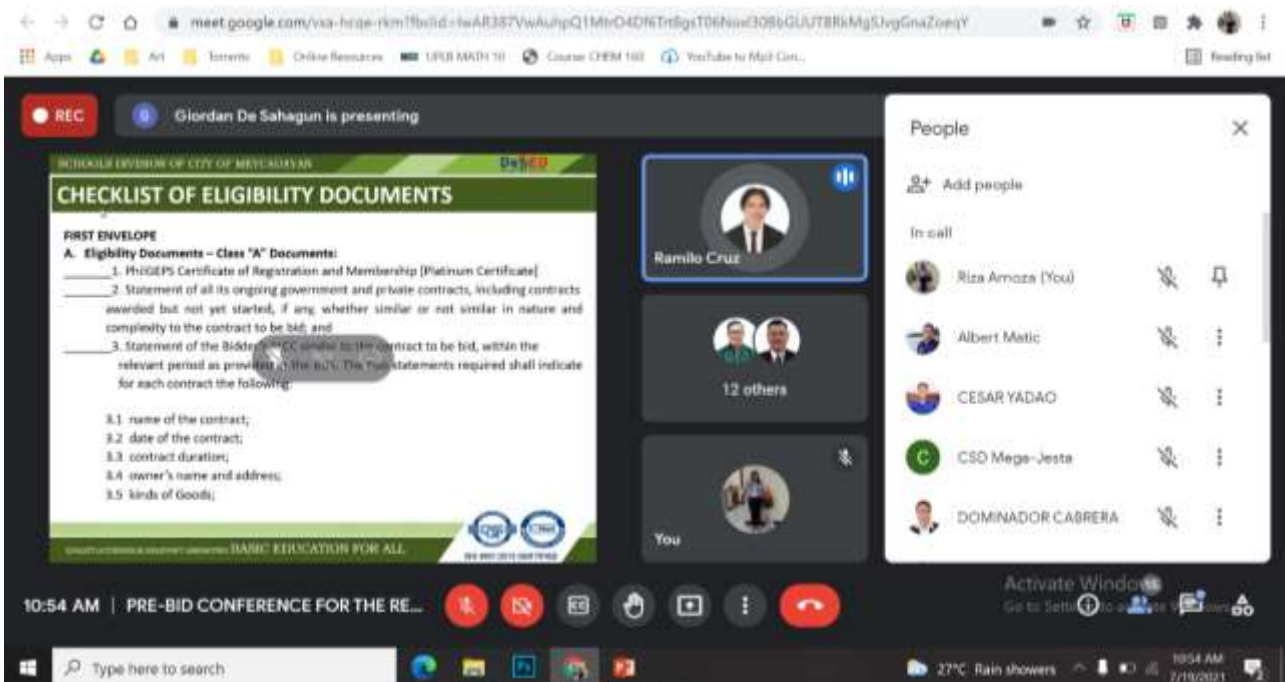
meet.google.com/vxa-hcqe-rkm?fbclid=IwAR387VwAuhpQ1MtrO4Df6Tn8gsT06Nod308bGUUT8RkMgSJvgGnaZoeqY

Apps | Art | Torrents | Online Resources | UPLB MATH 10 | Course: CHEM 160 | YouTube to Mp3 Con... | Reading list

REC

Giordan De Sahagun is presenting

SCHOOLS DIVISION OF CITY OF MEYCAUAYAN DepED

CHECKLIST OF ELIGIBILITY DOCUMENTS

FIRST ENVELOPE
A. Eligibility Documents – Class "A" Documents:
_______1. PhilGEPS Certificate of Registration and Membership [Platinum Certificate]
_______2. Statement of all its ongoing government and private contracts, including contracts awarded but not yet started, if any, whether similar or not similar in nature and complexity to the contract to be bid; and
_______3. Statement of the Bidder's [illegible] similar to the contract to be bid, within the relevant period as provided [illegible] The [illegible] statements required shall indicate for each contract the following:

3.1 name of the contract;
3.2 date of the contract;
3.3 contract duration;
3.4 owner's name and address;
3.5 kinds of Goods;

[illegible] BASIC EDUCATION FOR ALL

Ramilo Cruz

12 others

You

People

Add people

In call

Riza Amoza (You)

Albert Matic

CESAR YADAO

CSD Mega-Jesta

DOMINADOR CABRERA

10:54 AM | PRE-BID CONFERENCE FOR THE RE...

Activate Windows
Go to Settings to activate Windows.

Type here to search

27°C Rain showers

10:54 AM
7/19/2021